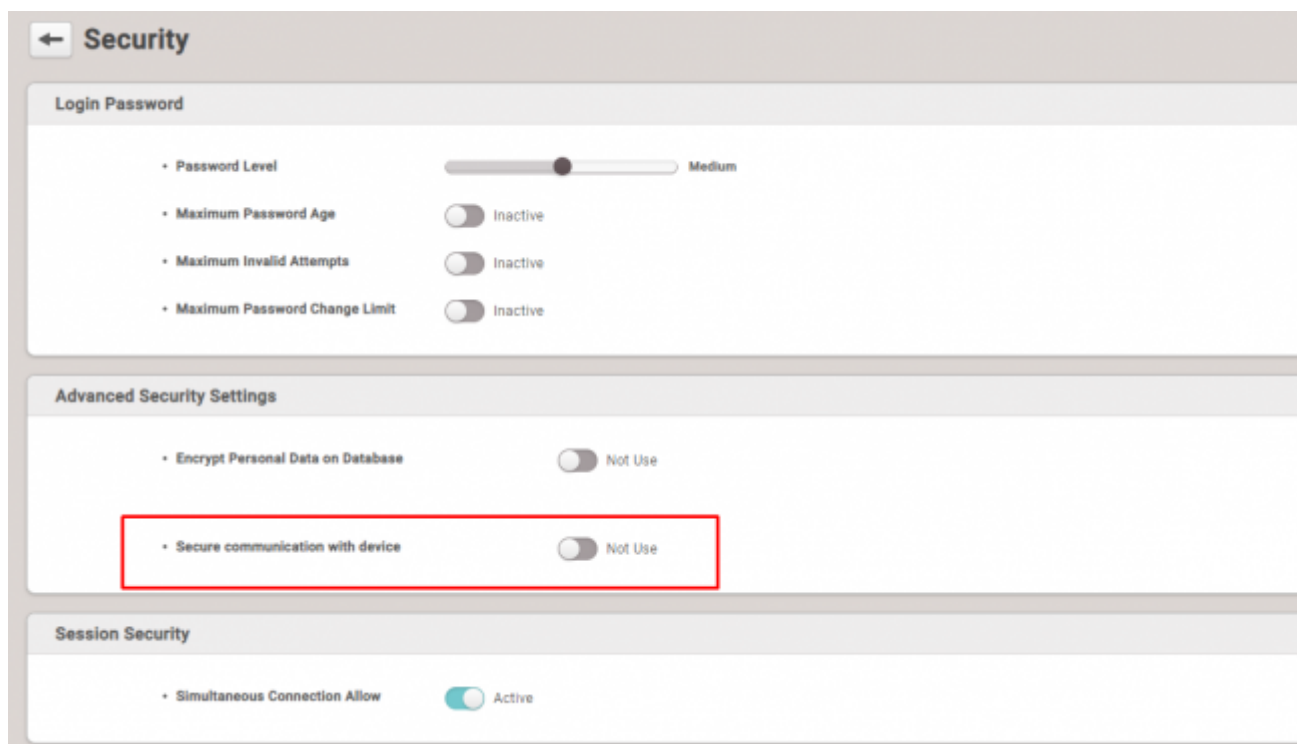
Security

Login Password

• Password Level Medium

• Maximum Password Age Inactive

• Maximum Invalid Attempts Inactive

• Maximum Password Change Limit Inactive

Advanced Security Settings

• Encrypt Personal Data on Database Not Use

• Secure communication with device Not Use

Session Security

• Simultaneous Connection Allow Active